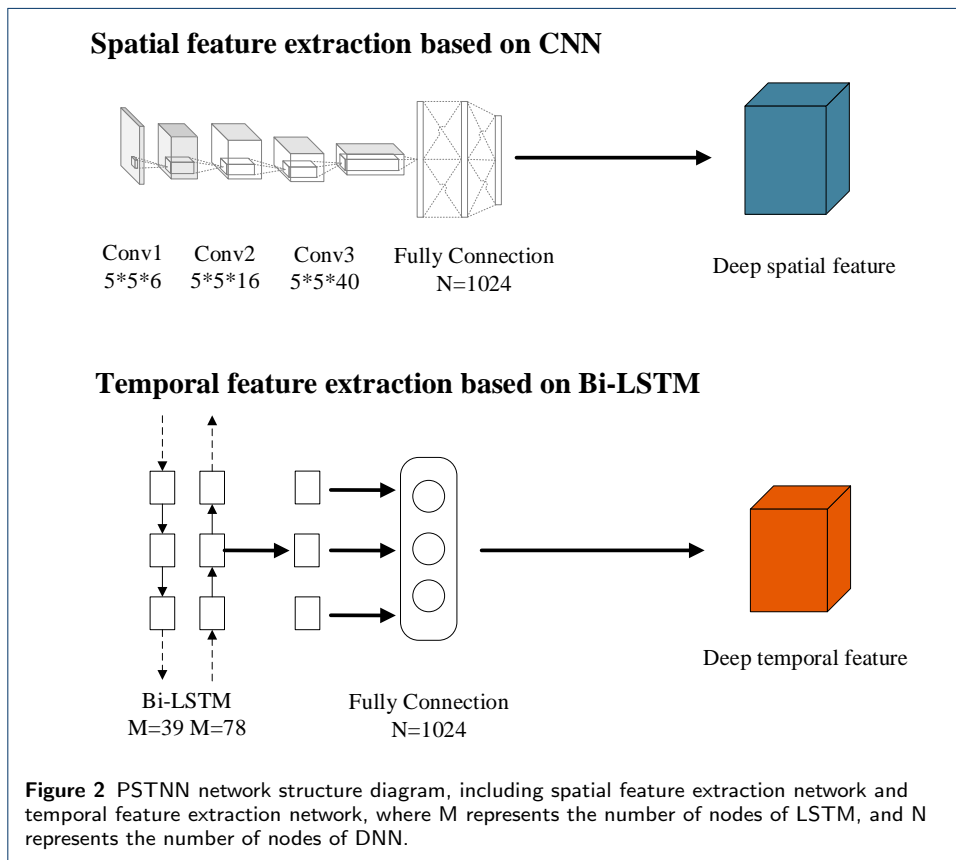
Spatial feature extraction based on CNN

Conv1
5*5*6

Conv2
5*5*16

Conv3
5*5*40

Fully Connection
N=1024

Deep spatial feature

Temporal feature extraction based on Bi-LSTM

Bi-LSTM
M=39 M=78

Fully Connection
N=1024

Deep temporal feature

Figure 2 PSTNN network structure diagram, including spatial feature extraction network and temporal feature extraction network, where M represents the number of nodes of LSTM, and N represents the number of nodes of DNN.